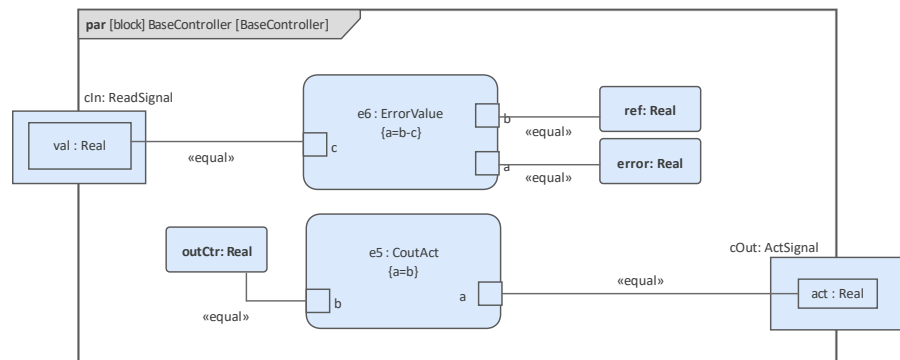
par [block] BaseController [BaseController]

cIn: ReadSignal

val : Real

«equal»

e6 : ErrorValue
{a=b-c}

c

b

a

«equal»

«equal»

ref: Real

error: Real

outCtr: Real

«equal»

e5 : CoutAct
{a=b}

b

a

«equal»

cOut: ActSignal

act : Real